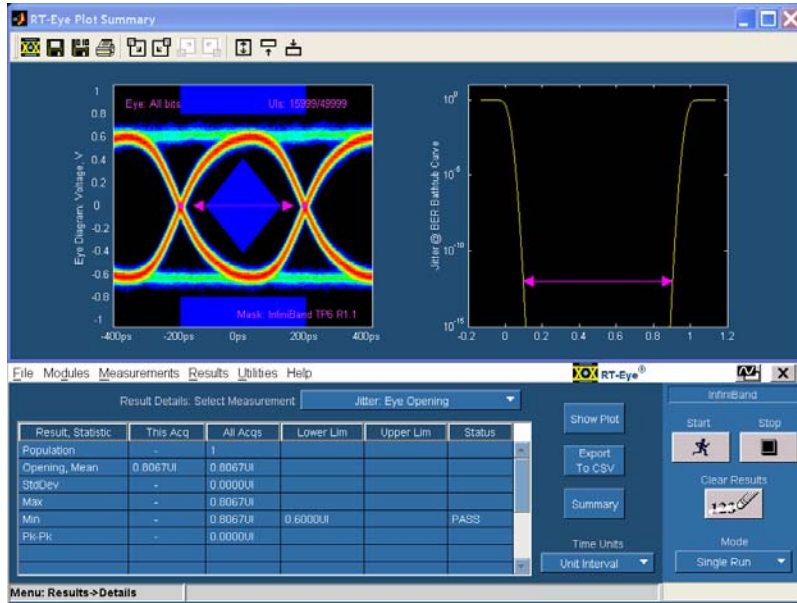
RT-Eye Plot Summary

Eye: All bits
UIs: 15999/49999
Mask: InfiniBand TP6 R1.1
Eye Diagram, Voltage, V
1
0.8
0.6
0.4
0.2
0
-0.2
-0.4
-0.6
-0.8
-1
-400ps
-200ps
0ps
200ps
400ps

Jitter @ BER Bathtub Curve
$10^0$
$10^{-5}$
$10^{-10}$
$10^{-15}$
-0.2
0
0.2
0.4
0.6
0.8
1
1.2

File Modules Measurements Results Utilities Help
RT-Eye®

Result Details: Select Measurement
Jitter: Eye Opening

| Result, Statistic | This Acq | All Acqs | Lower Lim | Upper Lim | Status |
|---|---|---|---|---|---|
| Population | - | 1 | | | |
| Opening, Mean | 0.8067UI | 0.8067UI | | | |
| StdDev | - | 0.0000UI | | | |
| Max | - | 0.8067UI | | | |
| Min | - | 0.8067UI | 0.6000UI | | PASS |
| Pk-Pk | - | 0.0000UI | | | |

Show Plot
Export To CSV
Summary
Time Units
Unit Interval

InfiniBand
Start
Stop
Clear Results
Mode
Single Run

Menu: Results->Details